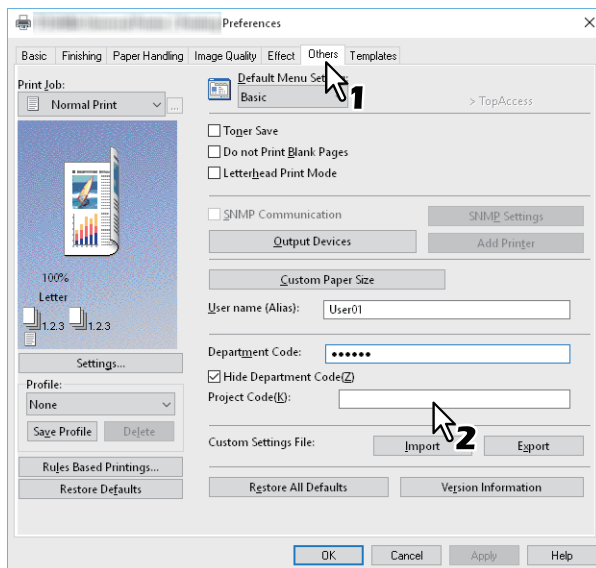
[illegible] Preferences

Basic | Finishing | Paper Handling | Image Quality | Effect | Others | Templates

Print Job:
Normal Print

Default Menu Set
Basic

1

> TopAccess

Toner Save
Do not Print Blank Pages
Letterhead Print Mode

SNMP Communication
SNMP Settings
Output Devices
Add Printer

Custom Paper Size
User name (Alias): User01

Department Code: ●●●●●●
Hide Department Code(Z)
Project Code(K):

2

100%
Letter
1,2,3 1,2,3

Settings...
Profile:
None
Save Profile
Delete

Rules Based Printings...
Restore Defaults

Custom Settings File:
Import
Export

Restore All Defaults
Version Information

OK
Cancel
Apply
Help